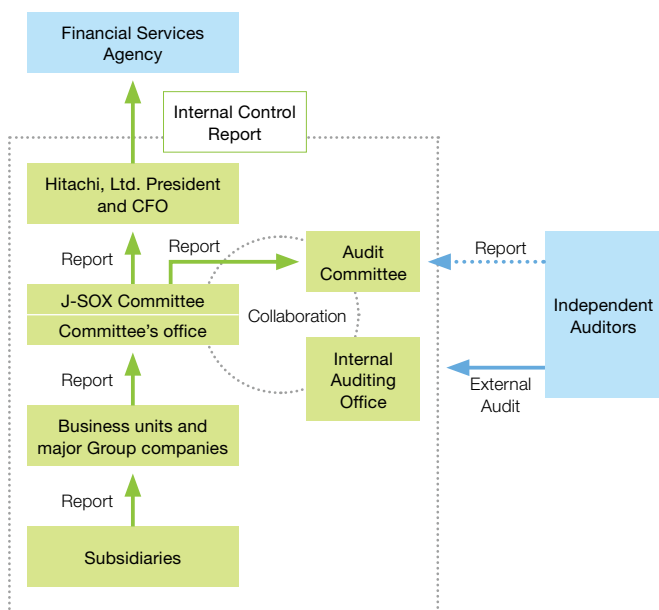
Financial Services Agency

Internal Control Report

Hitachi, Ltd. President and CFO

Report

Report

Audit Committee

Report

J-SOX Committee

Committee's office

Collaboration

Independent Auditors

Report

Internal Auditing Office

External Audit

Business units and major Group companies

Report

Subsidiaries